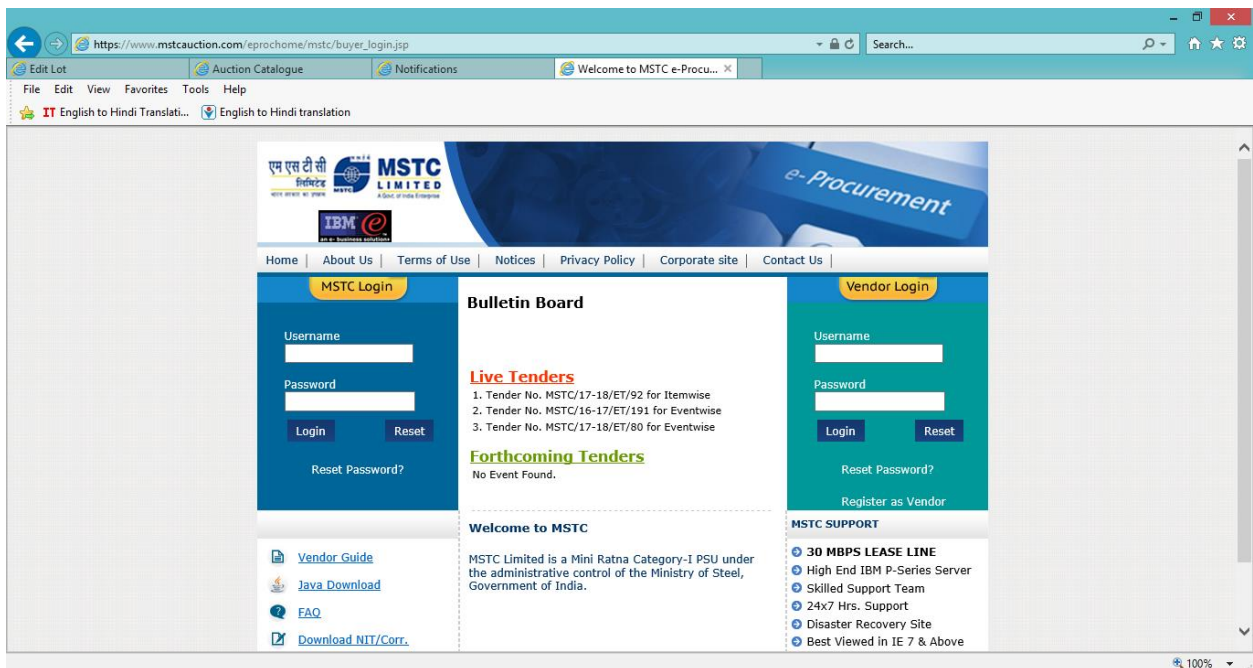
https://www.mstcauction.com/eprochome/mstc/buyer_login.jsp

Search...

Edit Lot | Auction Catalogue | Notifications | Welcome to MSTC e-Procu... ×

File Edit View Favorites Tools Help

IT English to Hindi Translati... English to Hindi translation

एम एस टी सी लिमिटेड MSTC LIMITED A Govt. of India Enterprise

IBM an e-business solution

e-Procurement

Home | About Us | Terms of Use | Notices | Privacy Policy | Corporate site | Contact Us |

MSTC Login

Username

Password

Login Reset

Reset Password?

Bulletin Board

Live Tenders
1. Tender No. MSTC/17-18/ET/92 for Itemwise
2. Tender No. MSTC/16-17/ET/191 for Eventwise
3. Tender No. MSTC/17-18/ET/80 for Eventwise

Forthcoming Tenders
No Event Found.

Vendor Login

Username

Password

Login Reset

Reset Password?

Register as Vendor

Vendor Guide
Java Download
FAQ
Download NIT/Corr.

Welcome to MSTC

MSTC Limited is a Mini Ratna Category-I PSU under the administrative control of the Ministry of Steel, Government of India.

MSTC SUPPORT

30 MBPS LEASE LINE
High End IBM P-Series Server
Skilled Support Team
24x7 Hrs. Support
Disaster Recovery Site
Best Viewed in IE 7 & Above

100%